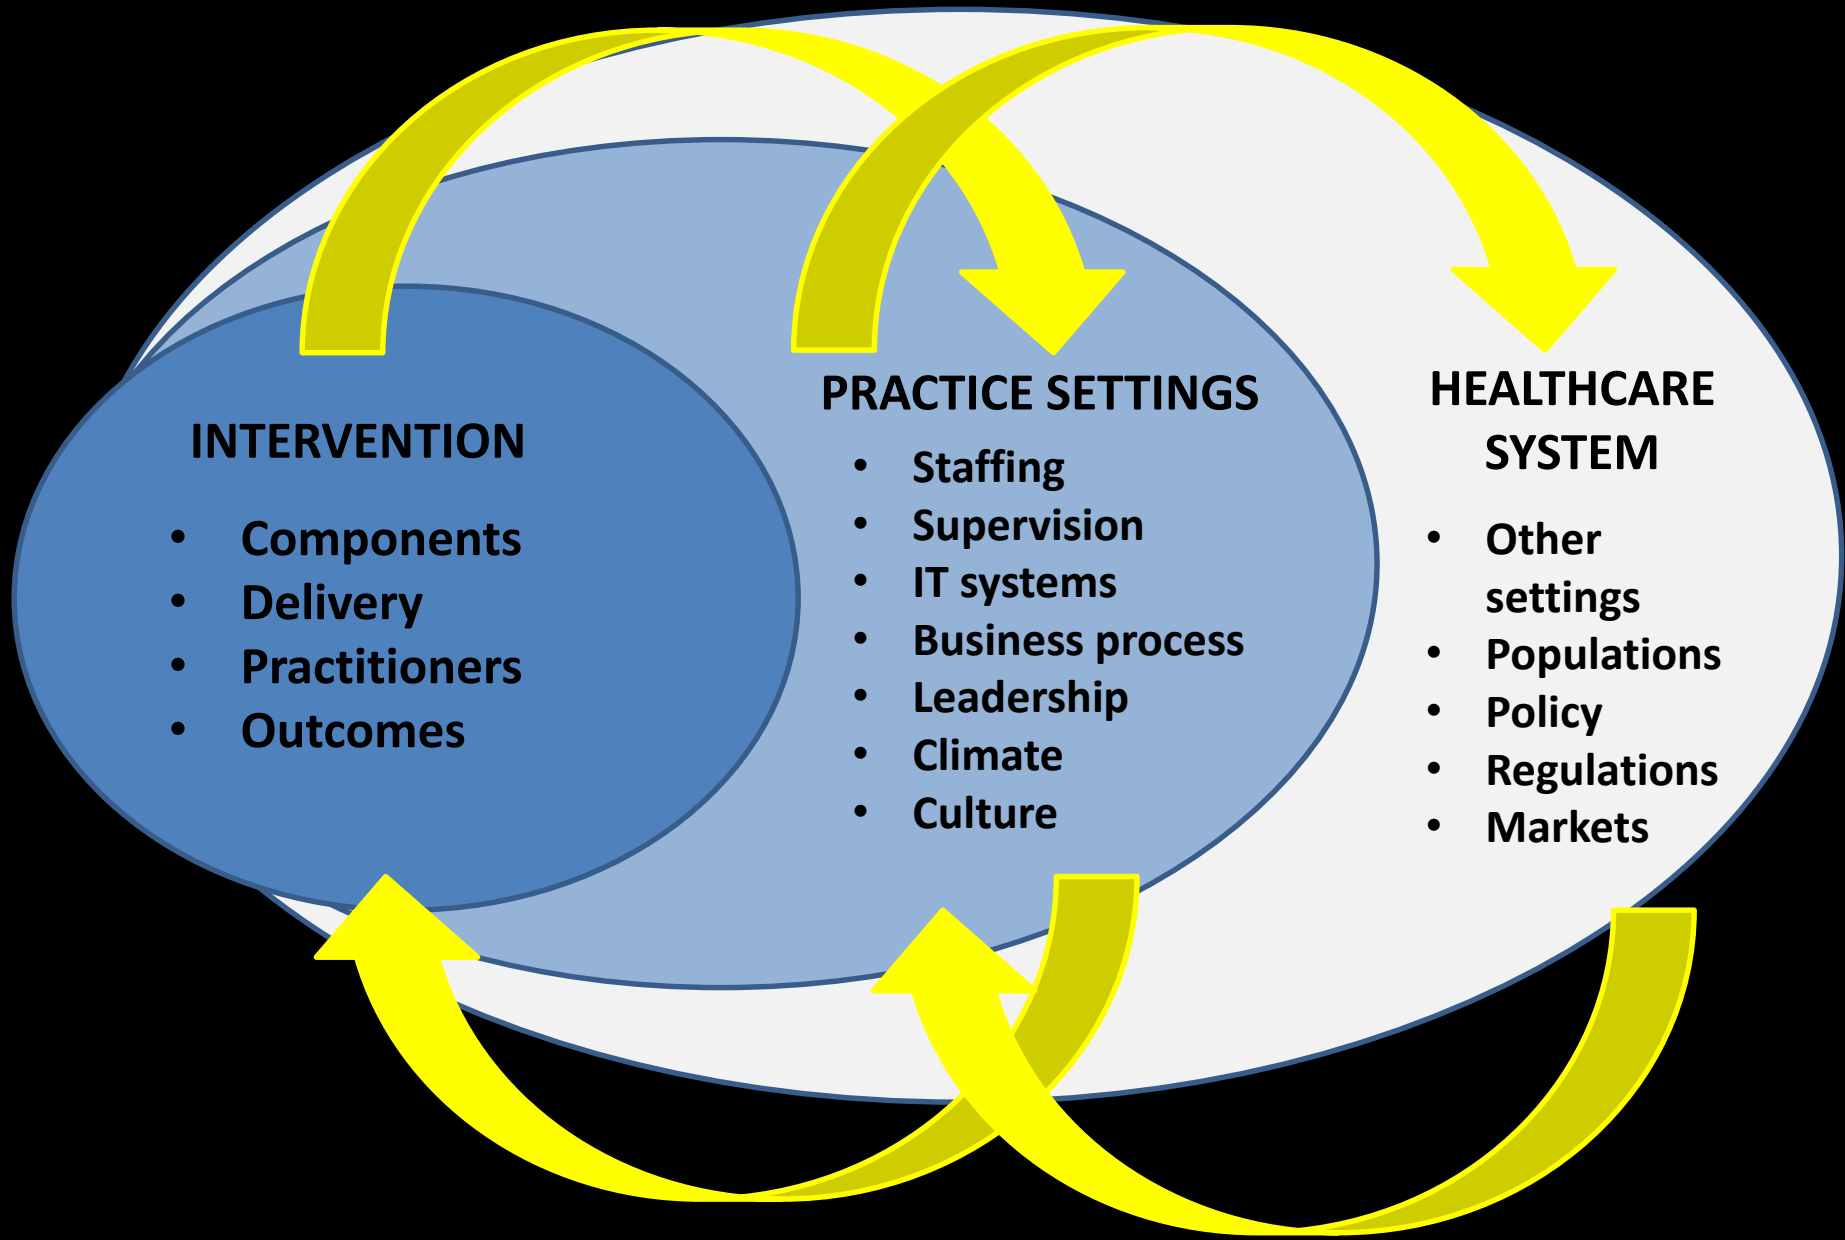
INTERVENTION

- Components
- Delivery
- Practitioners
- Outcomes

PRACTICE SETTINGS

- Staffing
- Supervision
- IT systems
- Business process
- Leadership
- Climate
- Culture

HEALTHCARE SYSTEM

- Other settings
- Populations
- Policy
- Regulations
- Markets